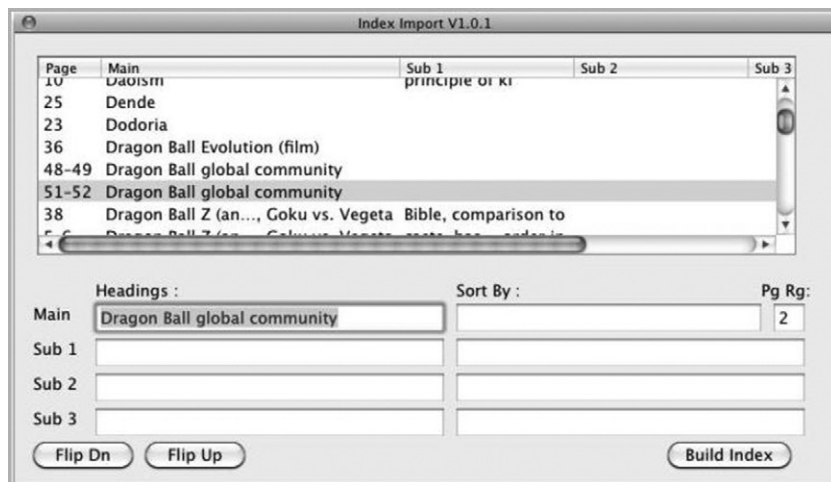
Index Import V1.0.1

| Page | Main | Sub 1 | Sub 2 | Sub 3 |
|---|---|---|---|---|
| 10 | Daoism | principle of ki | | |
| 25 | Dende | | | |
| 23 | Dodoria | | | |
| 36 | Dragon Ball Evolution (film) | | | |
| 48-49 | Dragon Ball global community | | | |
| 51-52 | Dragon Ball global community | | | |
| 38 | Dragon Ball Z (an..., Goku vs. Vegeta | Bible, comparison to | | |
| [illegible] | Dragon Ball Z (an..., Goku vs. Vegeta | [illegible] | | |

Headings :

Sort By :

Pg Rg:

Main Dragon Ball global community 2

Sub 1

Sub 2

Sub 3

Flip Dn

Flip Up

Build Index